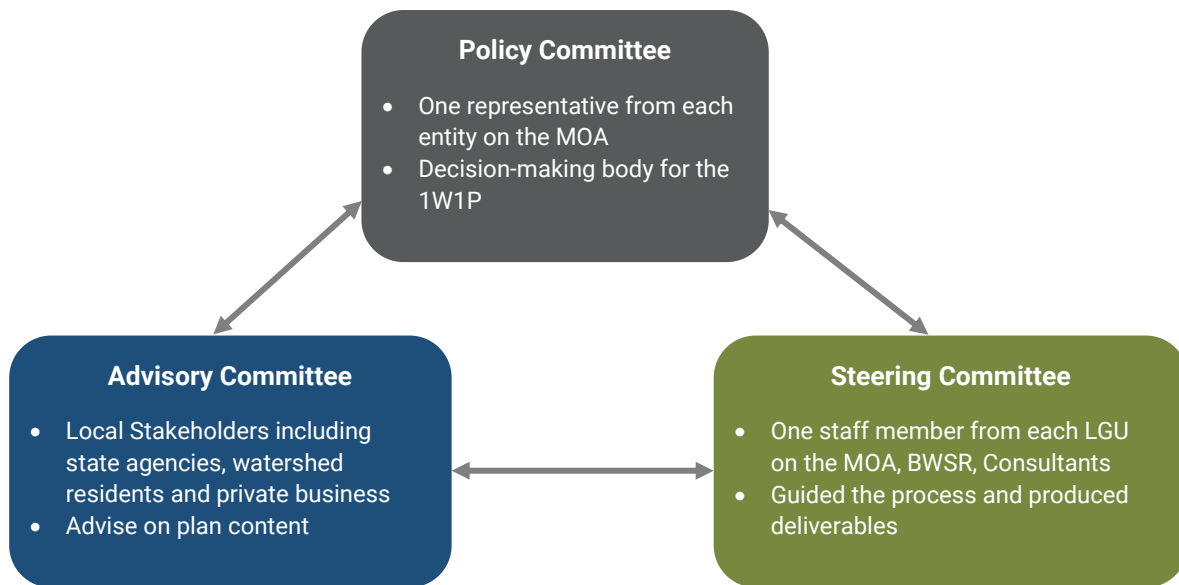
Policy Committee

- One representative from each entity on the MOA
- Decision-making body for the 1W1P

Advisory Committee

- Local Stakeholders including state agencies, watershed residents and private business
- Advise on plan content

Steering Committee

- One staff member from each LGU on the MOA, BWSR, Consultants
- Guided the process and produced deliverables